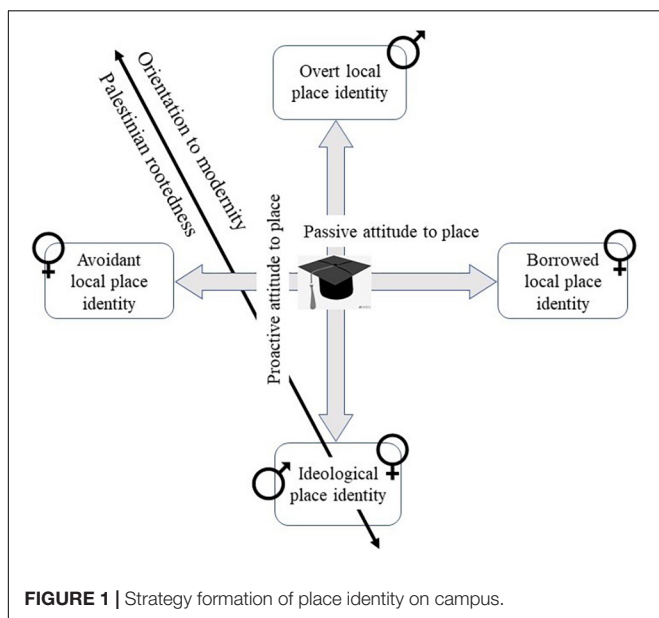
Orientation to modernity

Palestinian rootedness

Overt local place identity

Passive attitude to place

Avoidant local place identity

Borrowed local place identity

Proactive attitude to place

Ideological place identity

**FIGURE 1 |** Strategy formation of place identity on campus.